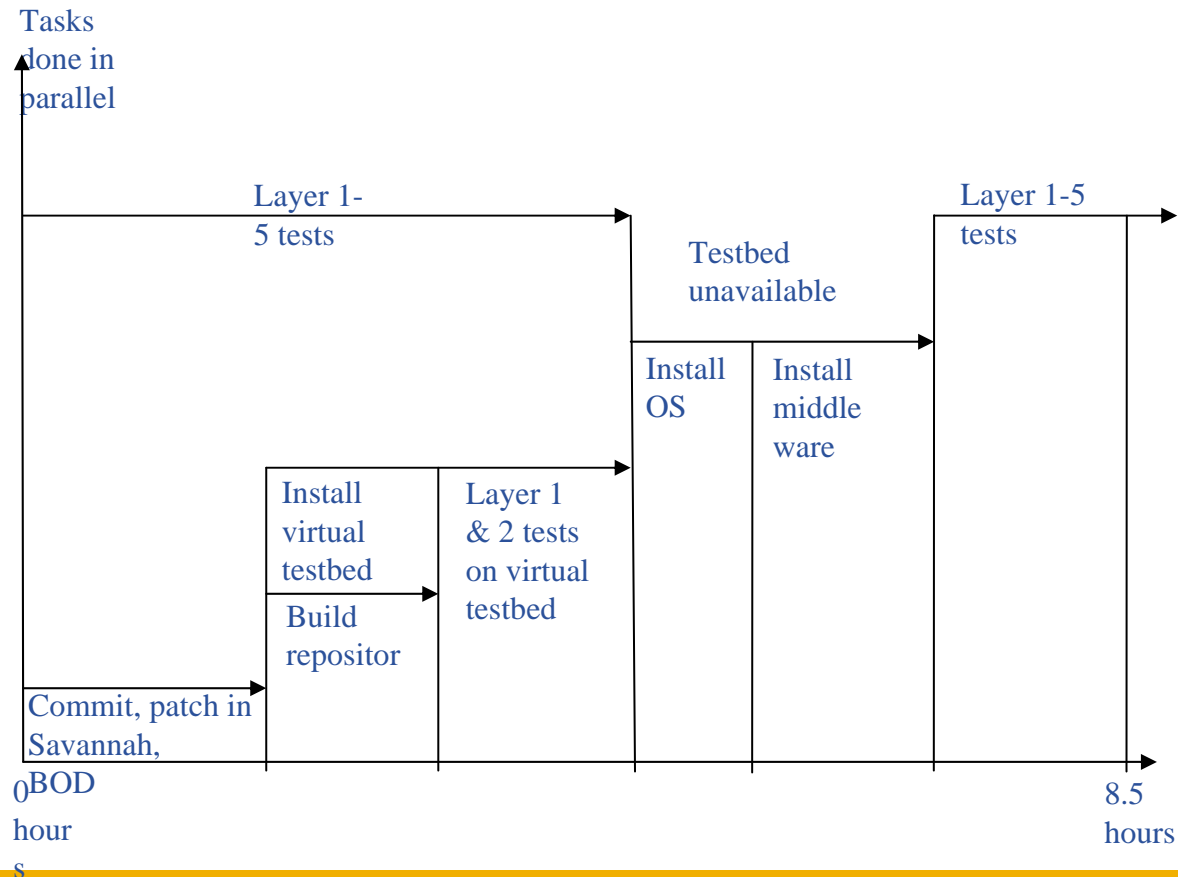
Tasks done in parallel

Layer 1-5 tests

Testbed unavailable

Layer 1-5 tests

Install OS

Install middle ware

Install virtual testbed

Layer 1 & 2 tests on virtual testbed

Build repositor

Commit, patch in Savannah, BOD

0 hours

8.5 hours